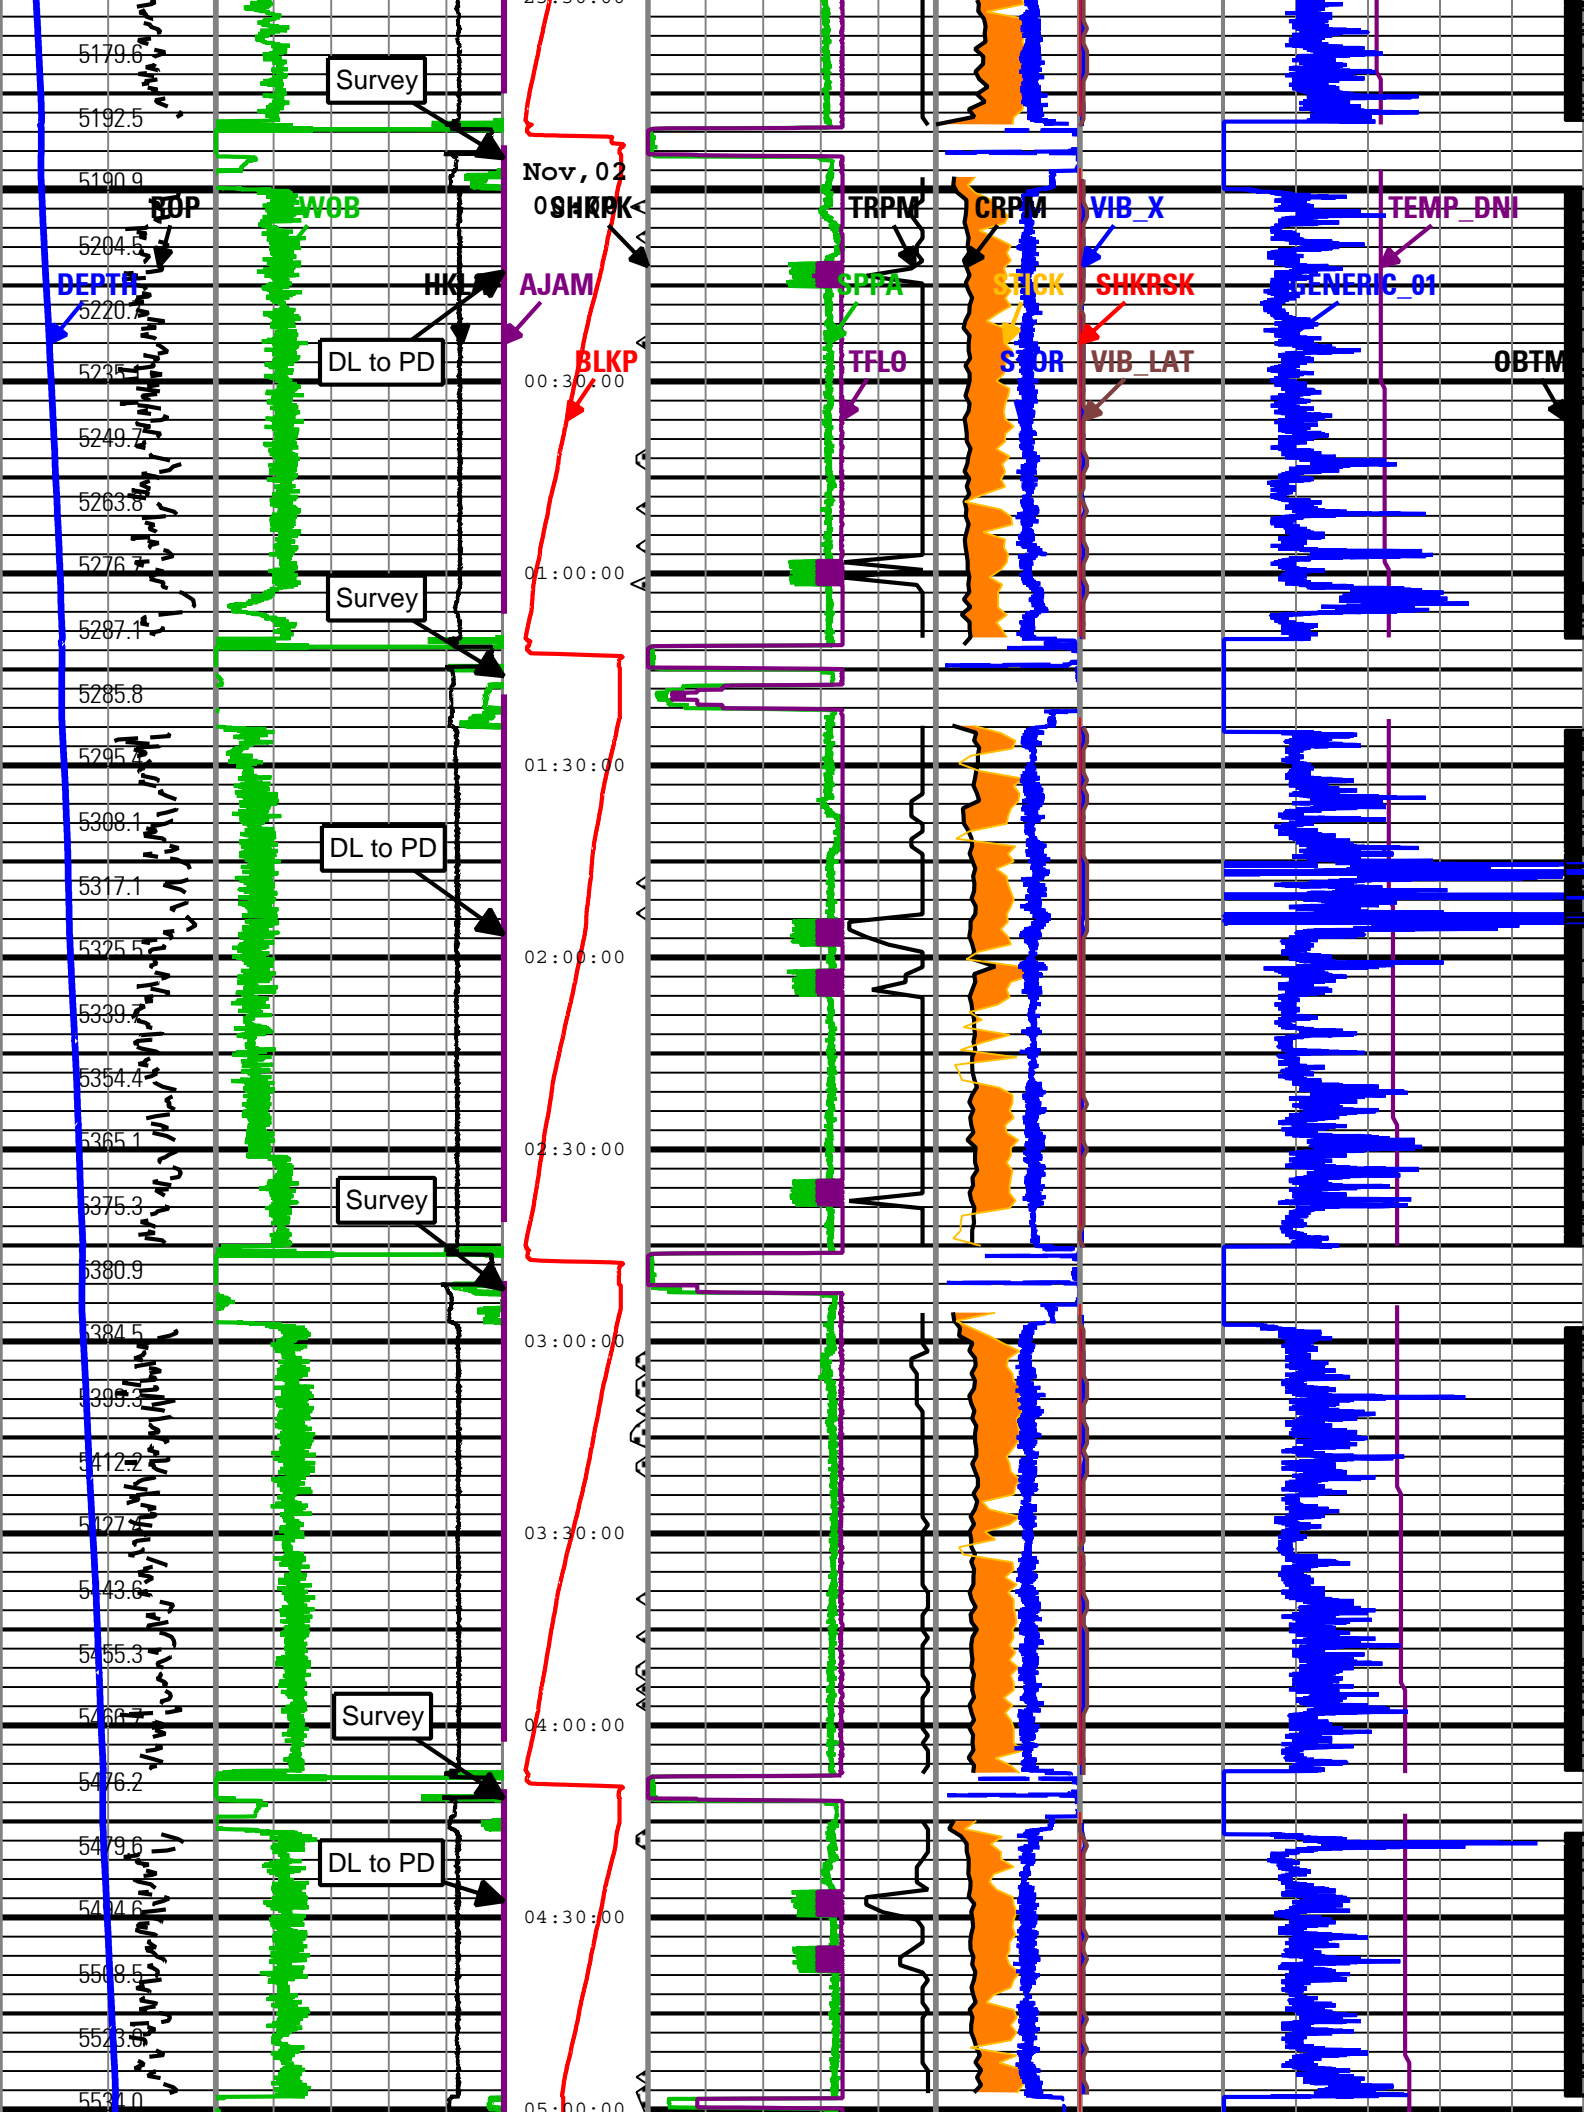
23:30:00
5179.6
Survey
5192.5
Nov,02
5190.9
ROP
WOB
0SHKPK
TRPM
CRPM
VIB_X
TEMP_DNI
5204.5
DEPTH
HKL
AJAM
SPPA
STICK
SHKRSK
GENERIC_01
5220.7
DL to PD
BLKP
TFLO
STOR
VIB_LAT
OBTM
5235.1
00:30:00
5249.7
5263.8
5276.7
01:00:00
Survey
5287.1
5285.8
5295.4
01:30:00
5308.1
DL to PD
5317.1
5325.5
02:00:00
5339.7
5354.4
5365.1
02:30:00
Survey
5375.3
5380.9
5384.5
03:00:00
5399.3
5412.2
5427.4
03:30:00
5443.6
5455.3
Survey
5466.7
04:00:00
5476.2
5479.6
DL to PD
5494.6
04:30:00
5508.5
5523.8
5537.0
05:00:00